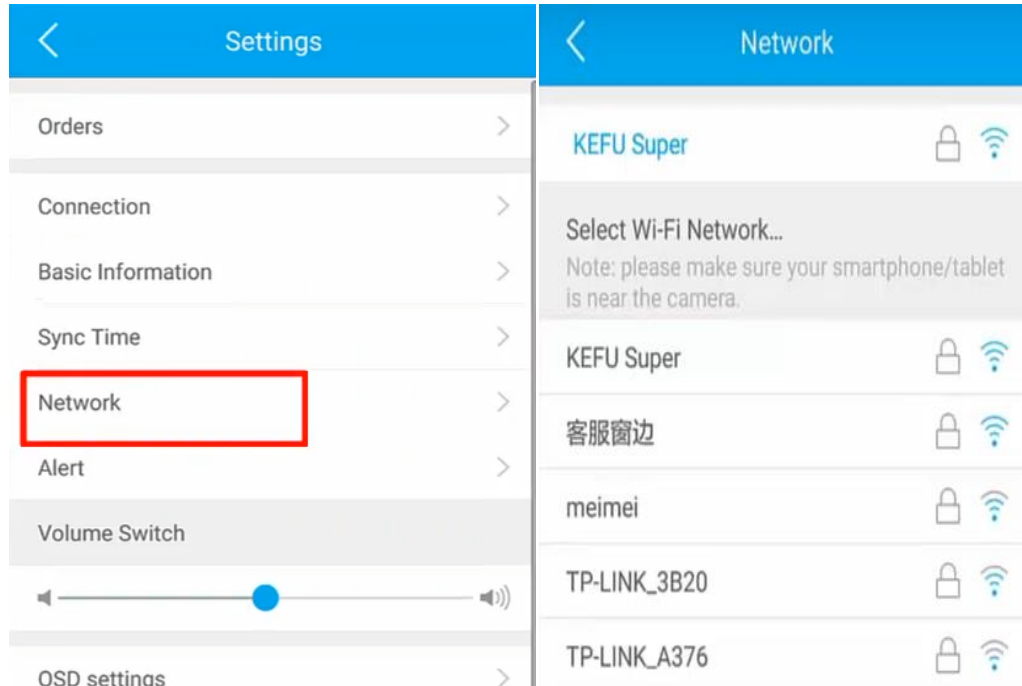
Settings

Orders

Connection

Basic Information

Sync Time

Network

Alert

Volume Switch

OSD settings

Network

KEFU Super

Select Wi-Fi Network...
Note: please make sure your smartphone/tablet is near the camera.

KEFU Super

客服窗边

meimei

TP-LINK_3B20

TP-LINK_A376